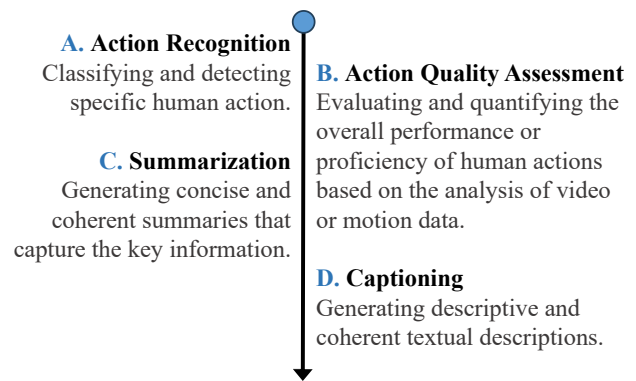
A. Action Recognition
Classifying and detecting specific human action.

B. Action Quality Assessment
Evaluating and quantifying the overall performance or proficiency of human actions based on the analysis of video or motion data.

C. Summarization
Generating concise and coherent summaries that capture the key information.

D. Captioning
Generating descriptive and coherent textual descriptions.